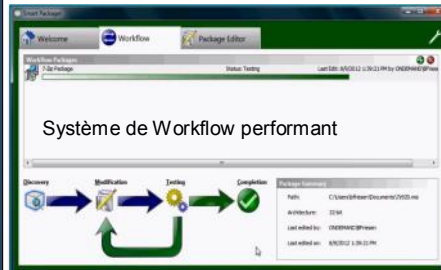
Smart Packager

Welcome

Workflow

Package Editor

Workflow Packages

7-Zip Package

Status: Testing

Last Edit: 8/9/2012 1:39:21 PM by ONDEMAND\BFriesen

Système de Workflow performant

Discovery

Modification

Testing

Completion

Package Summary

Path:

C:\Users\BFriesen\Documents\7Z920.msi

Architecture:

32-bit

Last edited by:

ONDEMAND\BFriesen

Last edited on:

8/9/2012 1:39:21 PM